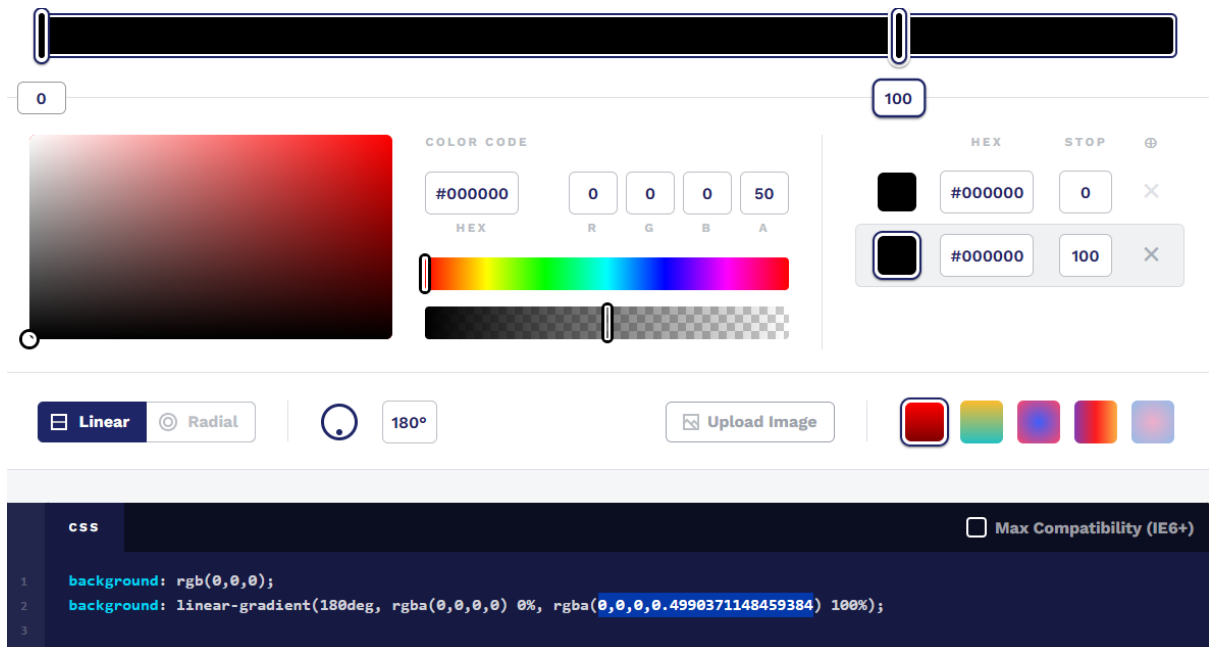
0

100

COLOR CODE

#000000
HEX

0 0 0 50
R G B A

HEX STOP

#000000 0

#000000 100

Linear Radial

180°

Upload Image

css

Max Compatibility (IE6+)

1 background: rgb(0,0,0);
2 background: linear-gradient(180deg, rgba(0,0,0,0) 0%, rgba(0,0,0,0.4990371148459384) 100%);
3